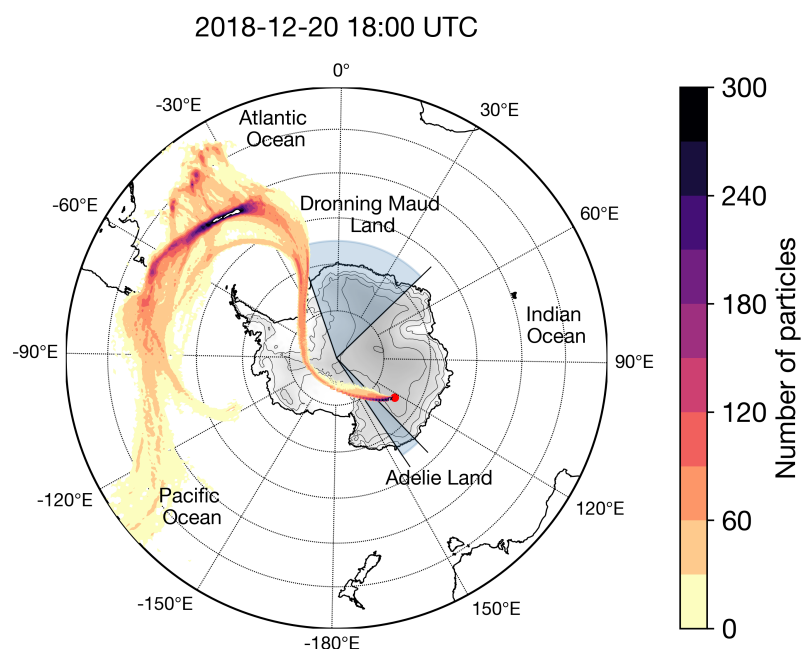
2018-12-20 18:00 UTC

0°
30°E
60°E
90°E
120°E
150°E
-180°E
-150°E
-120°E
-90°E
-60°E
-30°E

Atlantic Ocean
Dronning Maud Land
Indian Ocean
Adelie Land
Pacific Ocean

300
240
180
120
60
0
Number of particles